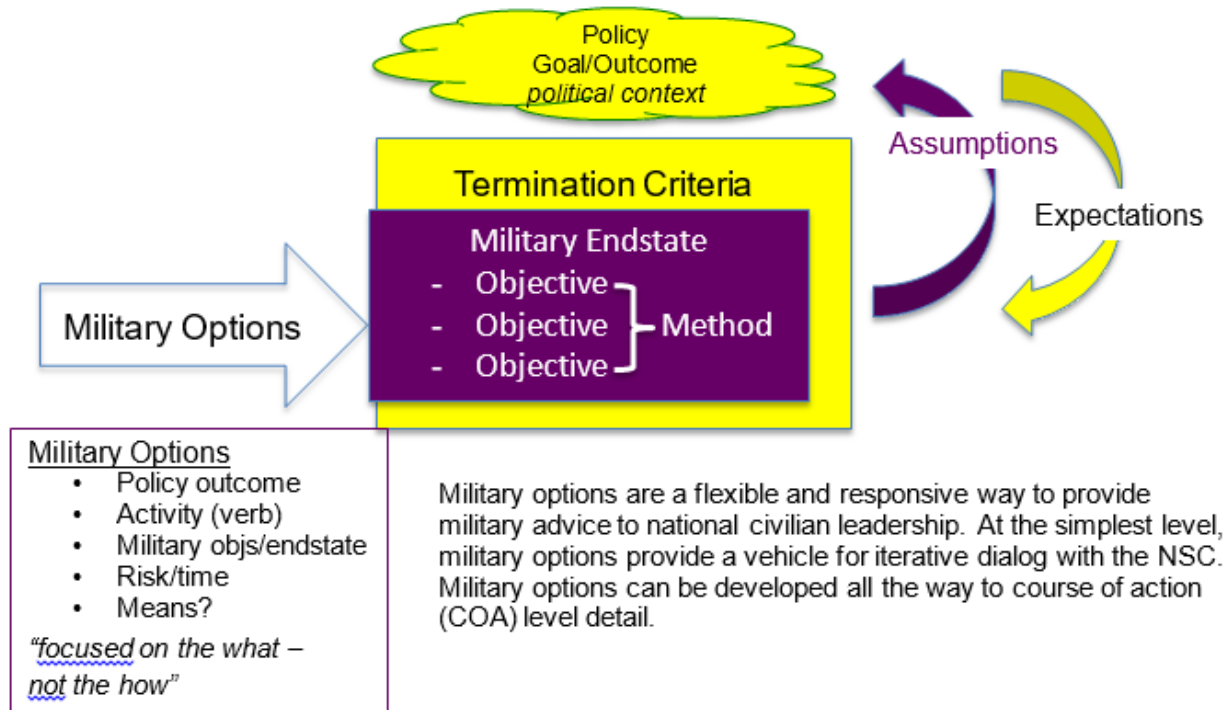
Policy
Goal/Outcome
*political context*

Assumptions

Expectations

Termination Criteria

Military Endstate
- Objective
- Objective
- Objective

Method

Military Options

Military Options
- Policy outcome
- Activity (verb)
- Military objs/endstate
- Risk/time
- Means?

*"focused on the what – not the how"*

Military options are a flexible and responsive way to provide military advice to national civilian leadership. At the simplest level, military options provide a vehicle for iterative dialog with the NSC. Military options can be developed all the way to course of action (COA) level detail.